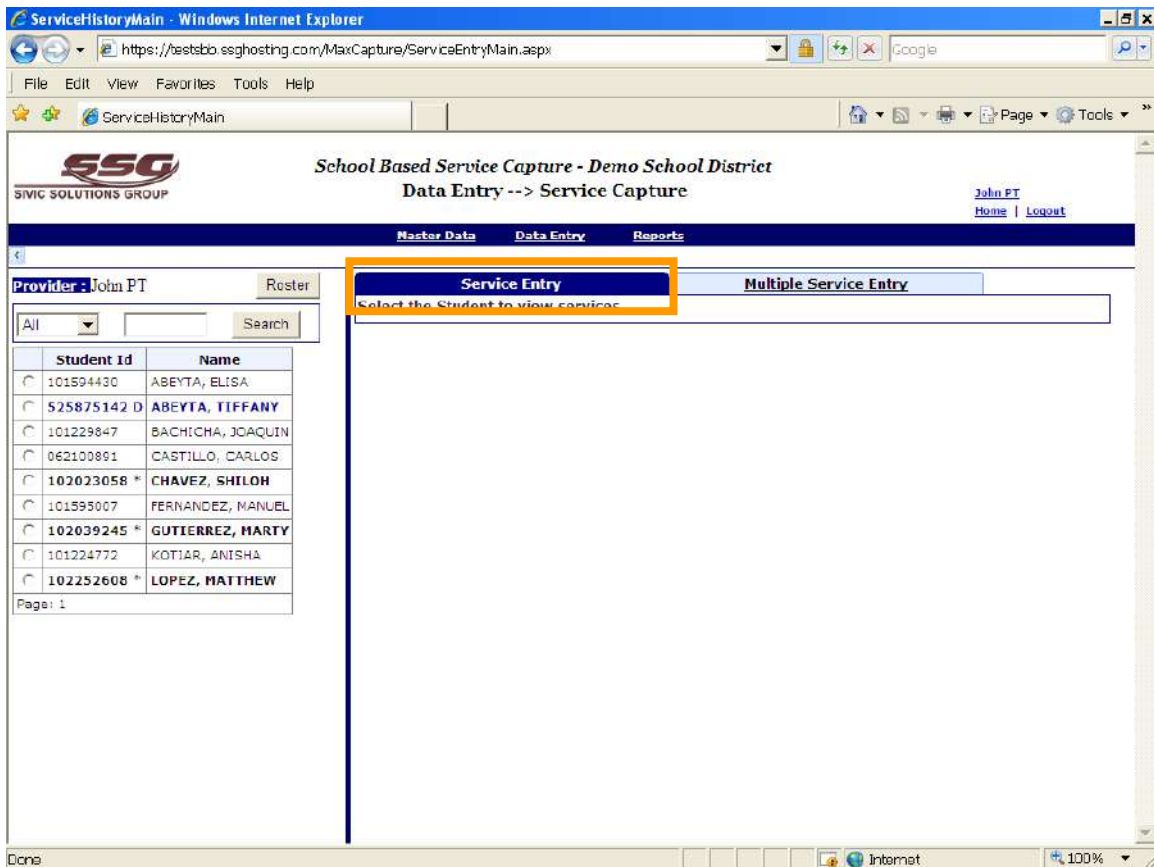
ServiceHistoryMain - Windows Internet Explorer

https://testsbb.ssghosting.com/MaxCapture/ServiceEntryMain.aspx

Google

File Edit View Favorites Tools Help

ServiceHistoryMain

Page ▾ Tools ▾

SSG
SIVIC SOLUTIONS GROUP

School Based Service Capture - Demo School District
Data Entry --> Service Capture

John PT
Home | Logout

Master Data Data Entry Reports

Provider : John PT Roster

All Search

| | Student Id | Name |
|---|---|---|
| ○ | 101594430 | ABEYTA, ELISA |
| ○ | 525875142 D | ABEYTA, TIFFANY |
| ○ | 101229847 | BACHICHA, JOAQUIN |
| ○ | 062100891 | CASTILLO, CARLOS |
| ○ | 102023058 * | CHAVEZ, SHILOH |
| ○ | 101595007 | FERNANDEZ, MANUEL |
| ○ | 102039245 * | GUTIERREZ, MARTY |
| ○ | 101224772 | KOTIAR, ANISHA |
| ○ | 102252608 * | LOPEZ, MATTHEW |

Page: 1

Service Entry
Multiple Service Entry

Select the Student to view services

Done
Internet
100%